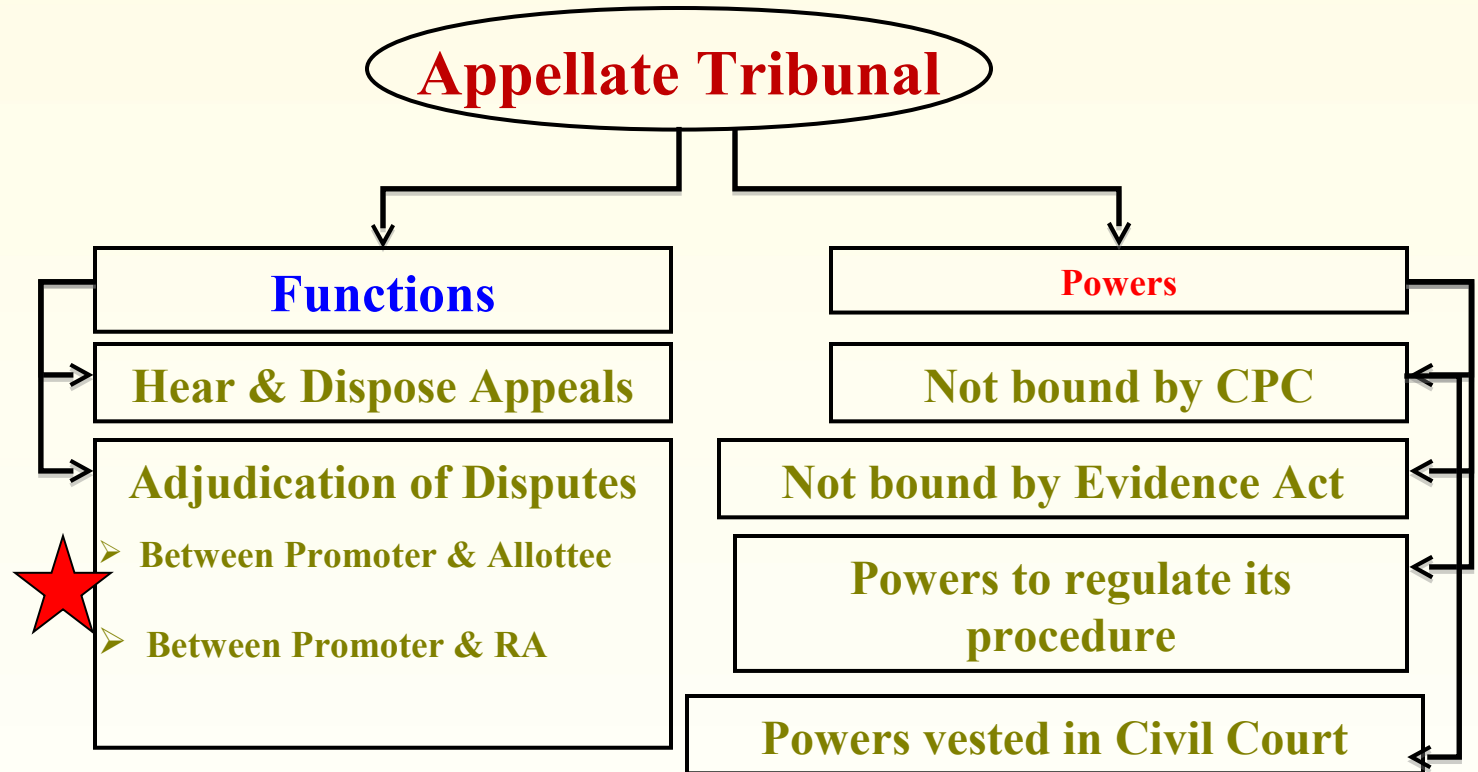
Appellate Tribunal

Functions

Hear & Dispose Appeals

Adjudication of Disputes

➢ Between Promoter & Allottee

➢ Between Promoter & RA

Powers

Not bound by CPC

Not bound by Evidence Act

Powers to regulate its procedure

Powers vested in Civil Court